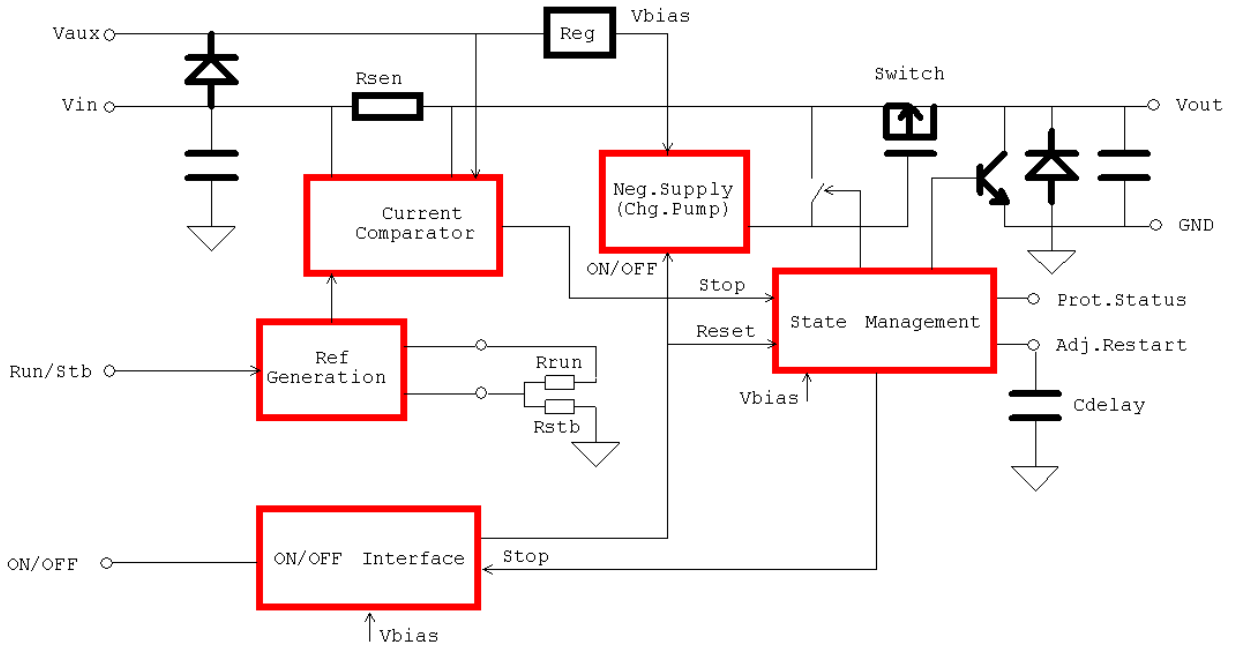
Vaux
Reg
Vbias
Rsen
Switch
Vin
Vout
Current Comparator
Neg.Supply (Chg.Pump)
GND
ON/OFF
Stop
State Management
Prot.Status
Reset
Adj.Restart
Ref Generation
Rrun
Run/Stb
Vbias
Cdelay
Rstb
ON/OFF Interface
Stop
ON/OFF
Vbias